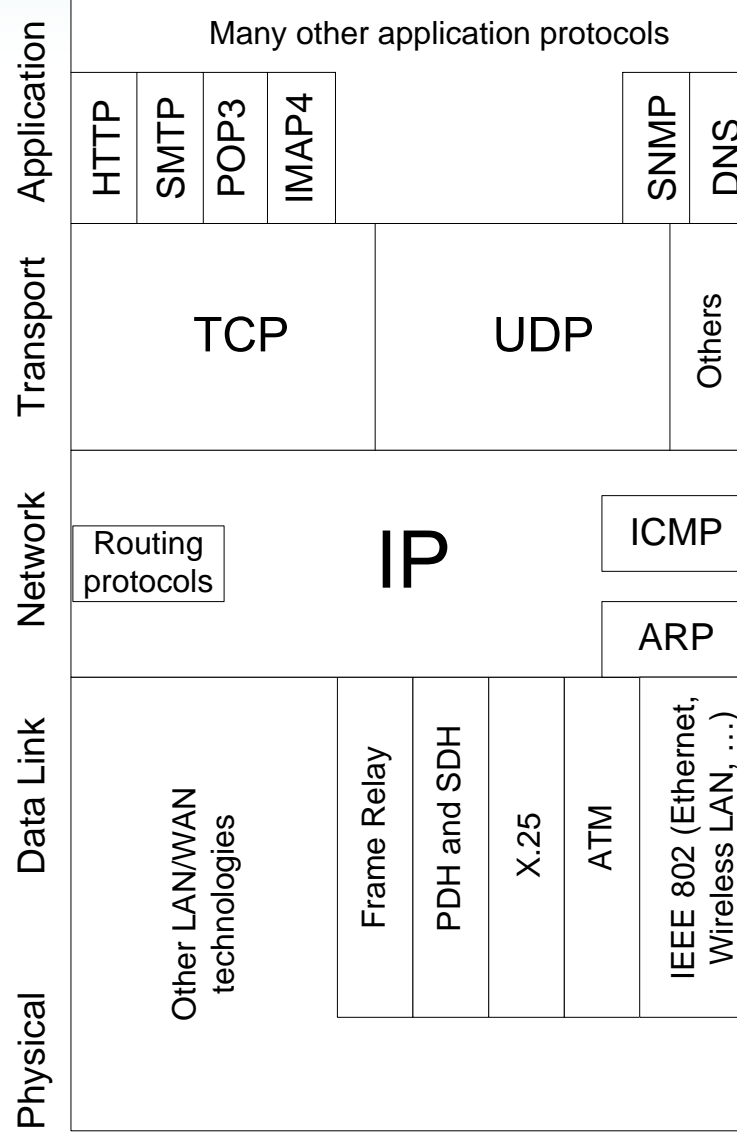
Application

Transport

Network

Data Link

Physical

Many other application protocols

HTTP

SMTP

POP3

IMAP4

SNMP

DNS

TCP

UDP

Others

Routing protocols

IP

ICMP

ARP

Other LAN/WAN technologies

Frame Relay

PDH and SDH

X.25

ATM

IEEE 802 (Ethernet, Wireless LAN, ...)